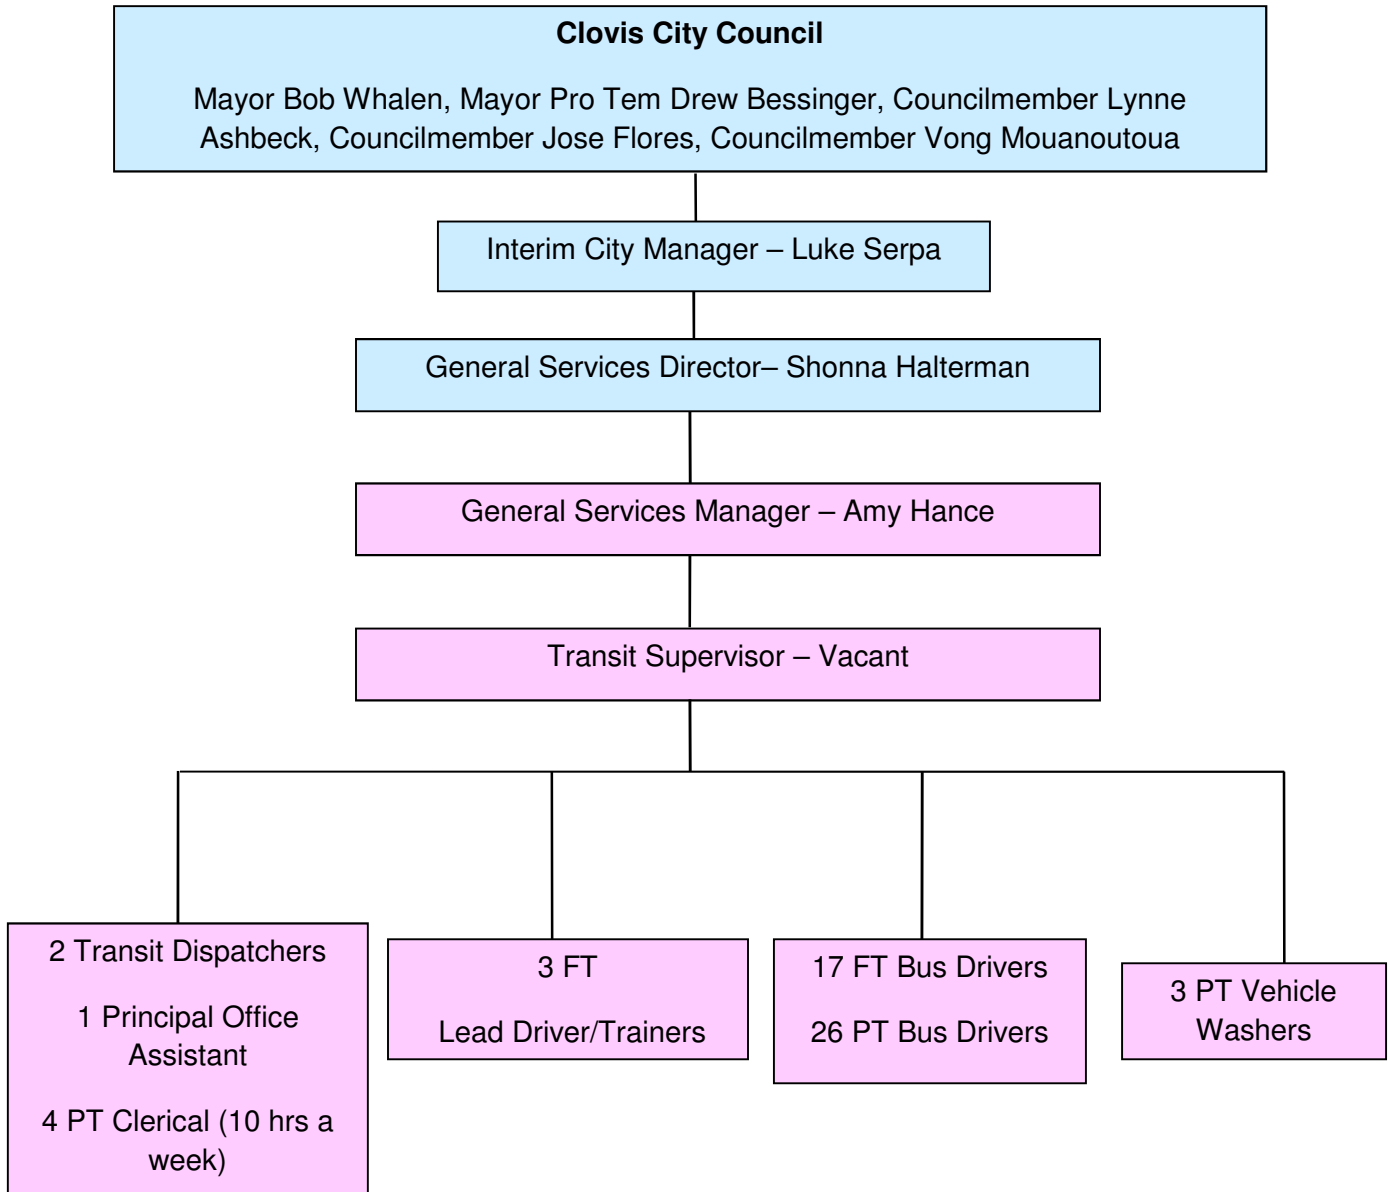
**Clovis City Council**

Mayor Bob Whalen, Mayor Pro Tem Drew Bessinger, Councilmember Lynne Ashbeck, Councilmember Jose Flores, Councilmember Vong Mouanoutoua

Interim City Manager – Luke Serpa

General Services Director– Shonna Halterman

General Services Manager – Amy Hance

Transit Supervisor – Vacant

2 Transit Dispatchers

1 Principal Office Assistant

4 PT Clerical (10 hrs a week)

3 FT

Lead Driver/Trainers

17 FT Bus Drivers

26 PT Bus Drivers

3 PT Vehicle Washers